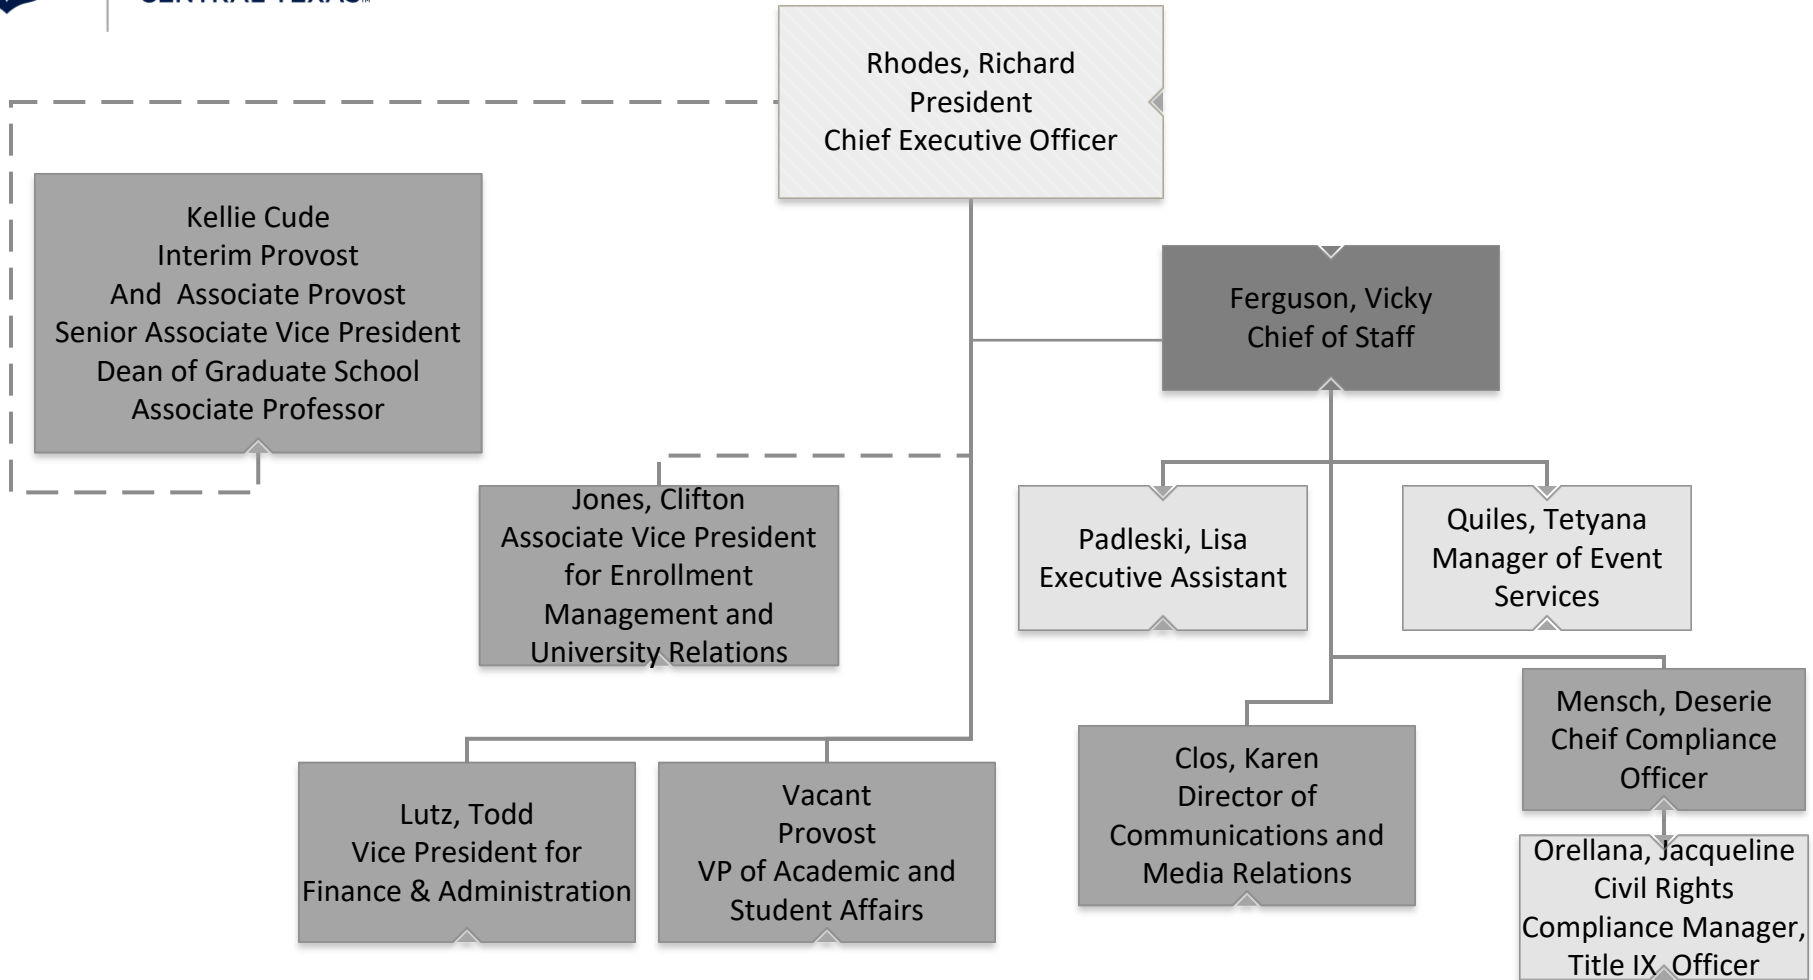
CENTRAL TEXAS

Rhodes, Richard
President
Chief Executive Officer

Kellie Cude
Interim Provost
And Associate Provost
Senior Associate Vice President
Dean of Graduate School
Associate Professor

Ferguson, Vicky
Chief of Staff

Jones, Clifton
Associate Vice President for Enrollment Management and University Relations

Padleski, Lisa
Executive Assistant

Quiles, Tetyana
Manager of Event Services

Mensch, Deserie
Cheif Compliance Officer

Lutz, Todd
Vice President for Finance & Administration

Vacant
Provost
VP of Academic and Student Affairs

Clos, Karen
Director of Communications and Media Relations

Orellana, Jacqueline
Civil Rights Compliance Manager, Title IX Officer